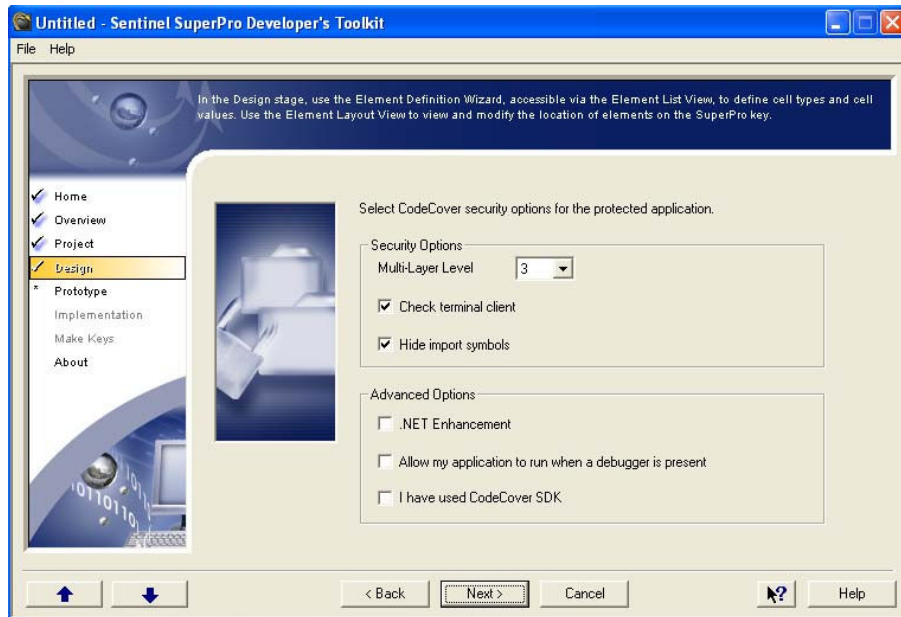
Untitled - Sentinel SuperPro Developer's Toolkit

File Help

In the Design stage, use the Element Definition Wizard, accessible via the Element List View, to define cell types and cell values. Use the Element Layout View to view and modify the location of elements on the SuperPro key.

✓ Home
✓ Overview
✓ Project
✓ Design
* Prototype
Implementation
Make Keys
About

Select CodeCover security options for the protected application.

Security Options
Multi-Layer Level 3
☑ Check terminal client
☑ Hide import symbols

Advanced Options
☐ .NET Enhancement
☐ Allow my application to run when a debugger is present
☐ I have used CodeCover SDK

0110110

< Back Next > Cancel Help